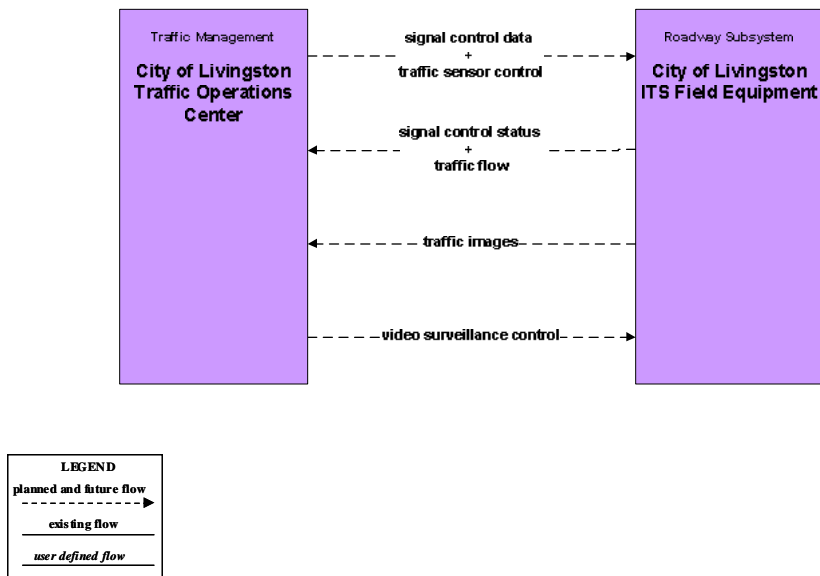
Traffic Management

City of Livingston Traffic Operations Center

signal control data
+
traffic sensor control

Roadway Subsystem

City of Livingston ITS Field Equipment

signal control status
+
traffic flow

traffic images

video surveillance control

LEGEND
planned and future flow
existing flow
user defined flow